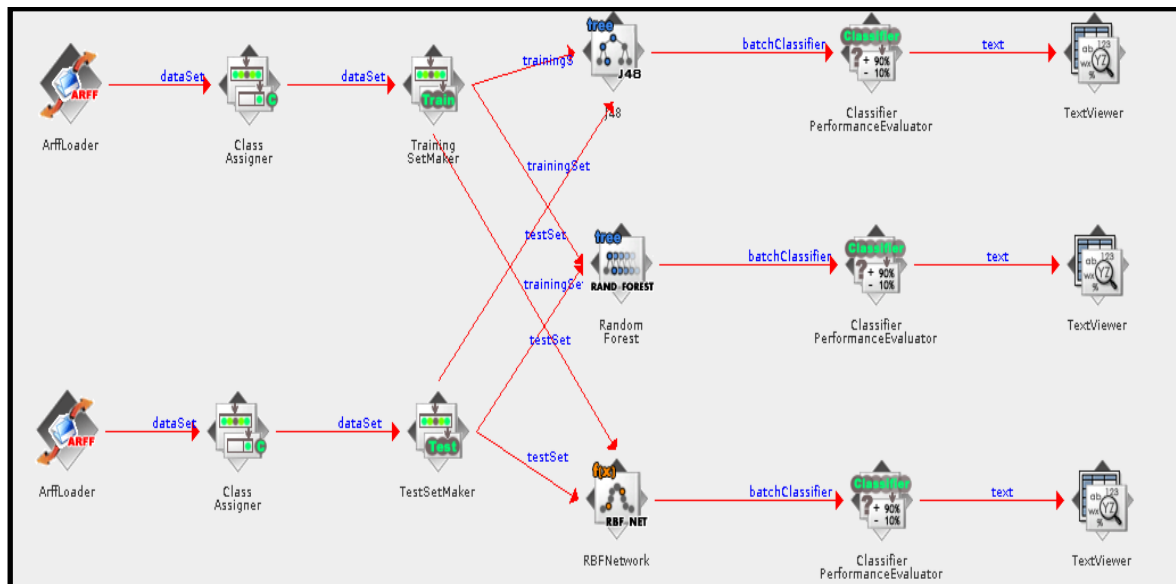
ARFF
ArffLoader
dataSet
C
Class Assigner
dataSet
Train
Training SetMaker
trainingS
tree
J48
J48
batchClassifier
Classifier
+ 90%
- 10%
Classifier PerformanceEvaluator
text
ab 123 wx YZ %
TextViewer

trainingSet
testSet
tree
RAND FOREST
Random Forest
batchClassifier
Classifier
+ 90%
- 10%
Classifier PerformanceEvaluator
text
ab 123 wx YZ %
TextViewer
trainingSet
testSet

ARFF
ArffLoader
dataSet
C
Class Assigner
dataSet
Test
TestSetMaker
testSet
f(x)
RBF NET
RBFNetwork
batchClassifier
Classifier
+ 90%
- 10%
Classifier PerformanceEvaluator
text
ab 123 wx YZ %
TextViewer